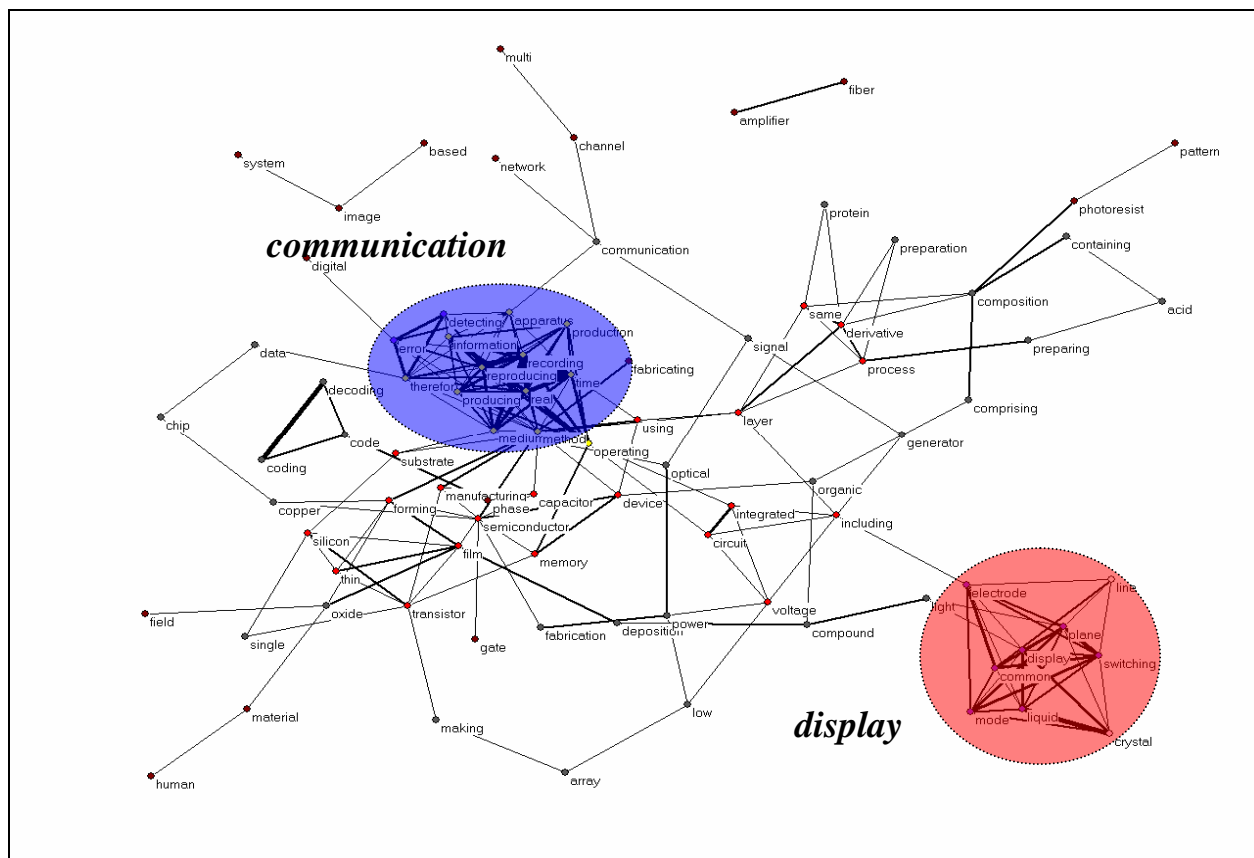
multi

fiber

amplifier

channel

pattern

system

based

network

image

photoresist

protein

communication

preparation

containing

communication

digital

composition

acid

detecting

apparatus

production

same

derivative

data

error

information

recording

signal

preparing

decoding

therefor

reproducing

time

fabricating

process

producing

real

comprising

chip

using

layer

medium

method

code

generator

operating

coding

substrate

optical

organic

manufacturing

capacitor

copper

forming

phase

device

integrated

including

semiconductor

silicon

circuit

film

memory

thin

electrode

line

light

plane

field

oxide

transistor

voltage

single

fabrication

deposition

power

compound

display

switching

gate

common

mode

liquid

material

low

display

crystal

making

human

array